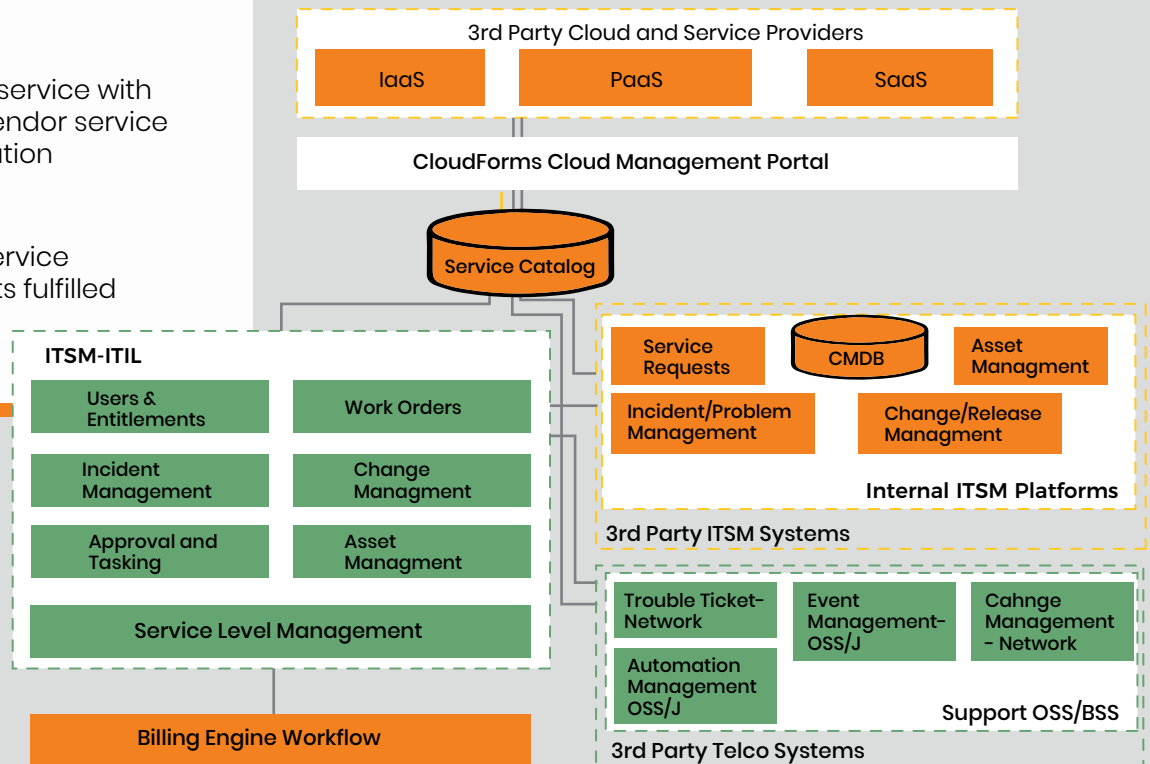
service with
endor service
ation

ervice
ts fulfilled

3rd Party Cloud and Service Providers

IaaS

PaaS

SaaS

CloudForms Cloud Management Portal

Service Catalog

ITSM-ITIL

Users & Entitlements

Work Orders

Incident Management

Change Managment

Approval and Tasking

Asset Managment

Service Level Management

Billing Engine Workflow

Service Requests

CMDB

Asset Managment

Incident/Problem Management

Change/Release Managment

Internal ITSM Platforms

3rd Party ITSM Systems

Trouble Ticket-Network

Event Management-OSS/J

Cahnge Management - Network

Automation Management OSS/J

Support OSS/BSS

3rd Party Telco Systems